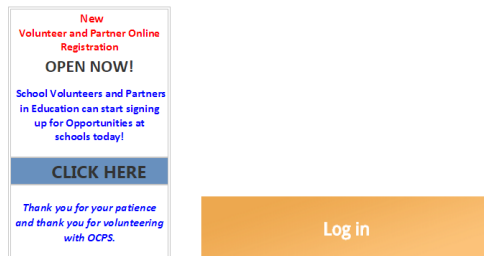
New
Volunteer and Partner Online Registration

OPEN NOW!

School Volunteers and Partners in Education can start signing up for Opportunities at schools today!

CLICK HERE

Thank you for your patience and thank you for volunteering with OCPS.

Log in